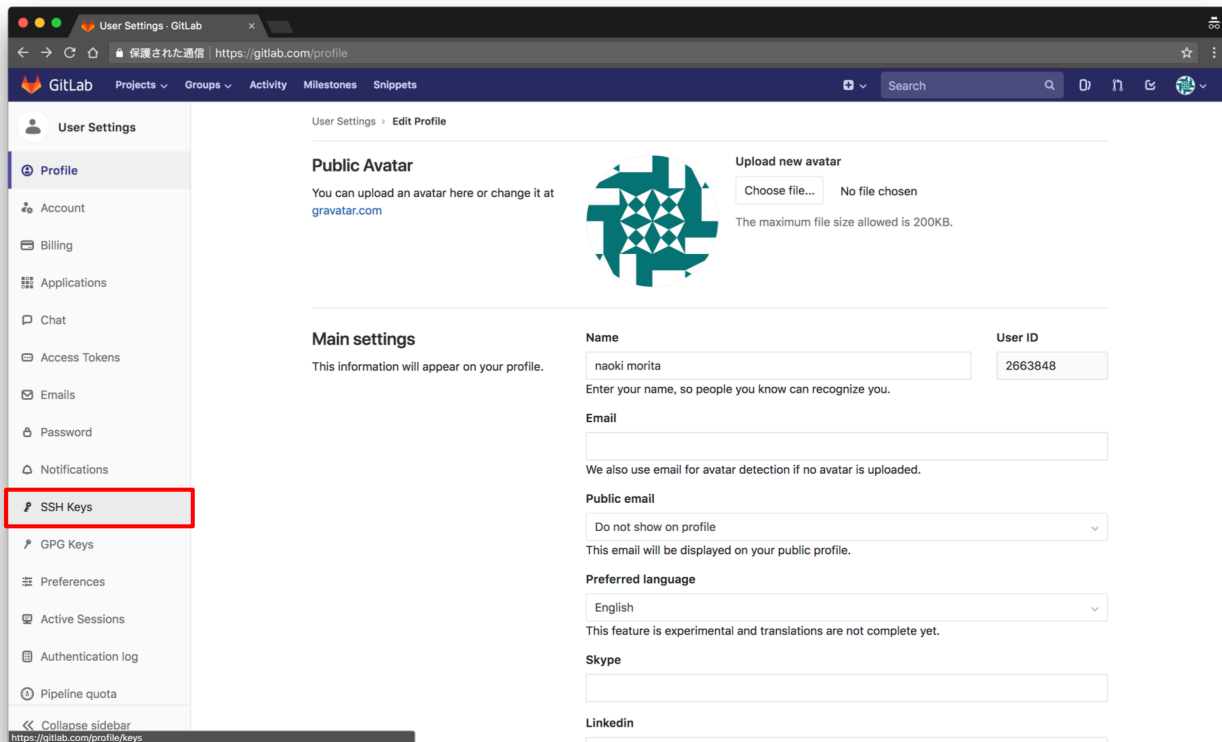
User Settings · GitLab

保護された通信 https://gitlab.com/profile

GitLab Projects Groups Activity Milestones Snippets Search

User Settings

Profile
Account
Billing
Applications
Chat
Access Tokens
Emails
Password
Notifications
SSH Keys
GPG Keys
Preferences
Active Sessions
Authentication log
Pipeline quota
Collapse sidebar

https://gitlab.com/profile/keys

User Settings > Edit Profile

Public Avatar

You can upload an avatar here or change it at gravatar.com

Upload new avatar

Choose file... No file chosen

The maximum file size allowed is 200KB.

Main settings

This information will appear on your profile.

Name

naoki morita

Enter your name, so people you know can recognize you.

User ID

2663848

Email

We also use email for avatar detection if no avatar is uploaded.

Public email

Do not show on profile

This email will be displayed on your public profile.

Preferred language

English

This feature is experimental and translations are not complete yet.

Skype

Linkedin